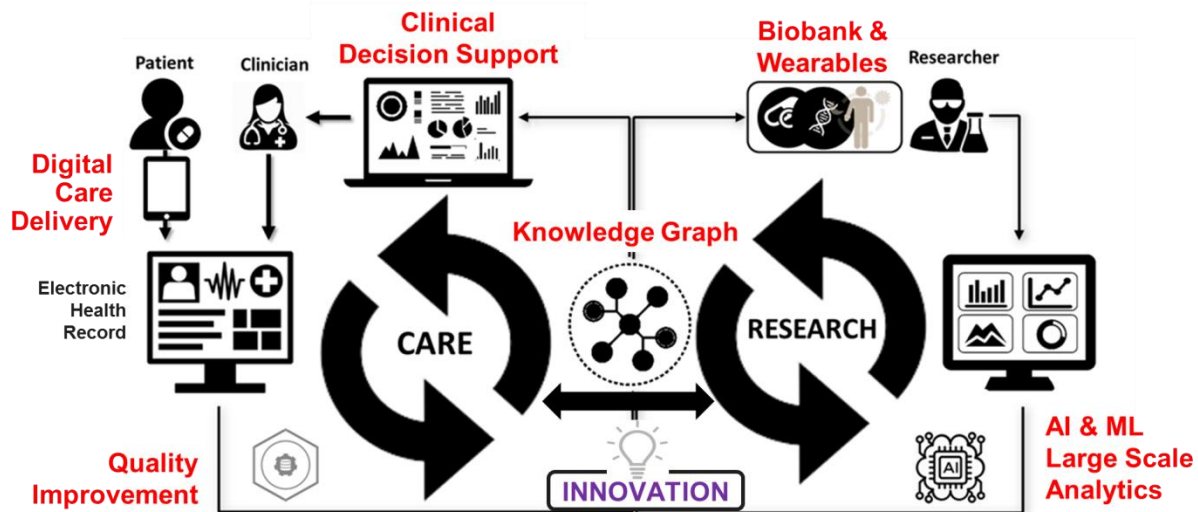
Clinical Decision Support

Biobank & Wearables

Patient

Clinician

Researcher

Digital Care Delivery

Knowledge Graph

Electronic Health Record

CARE

RESEARCH

AI

AI & ML Large Scale Analytics

Quality Improvement

INNOVATION